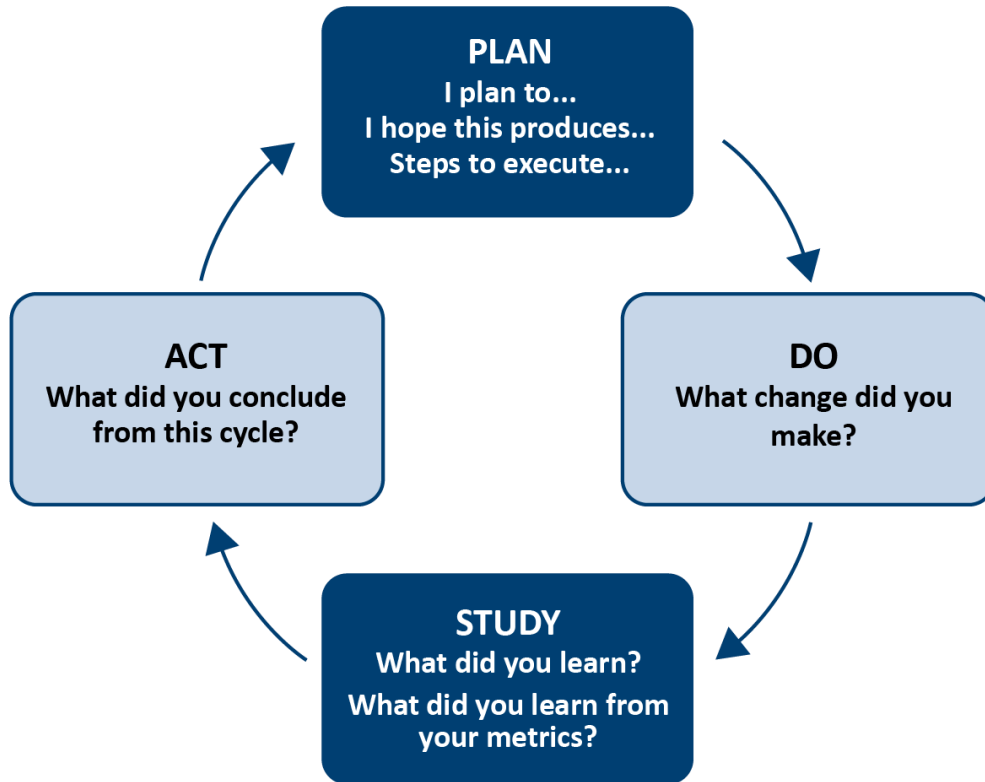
PLAN
I plan to...
I hope this produces...
Steps to execute...

DO
What change did you make?

STUDY
What did you learn?
What did you learn from your metrics?

ACT
What did you conclude from this cycle?